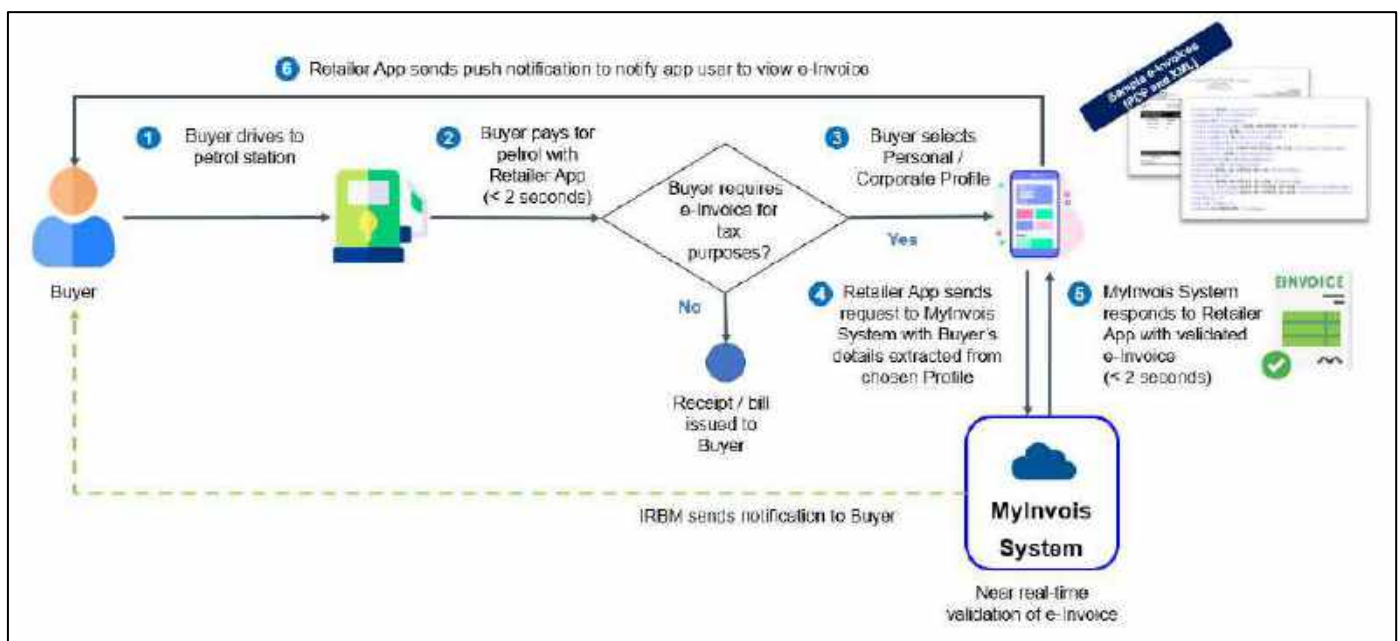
6 Retailer App sends push notification to notify app user to view e-Invoice

Sample e-Invoices (PDF and XML)

1 Buyer drives to petrol station

2 Buyer pays for petrol with Retailer App (< 2 seconds)

Buyer requires e-Invoice for tax purposes?

3 Buyer selects Personal / Corporate Profile

Yes

Buyer

No

Receipt / bill issued to Buyer

4 Retailer App sends request to MyInvois System with Buyer's details extracted from chosen Profile

5 MyInvois System responds to Retailer App with validated e-Invoice (< 2 seconds)

EINVOICE

IRBM sends notification to Buyer

MyInvois System

Near real-time validation of e-Invoice